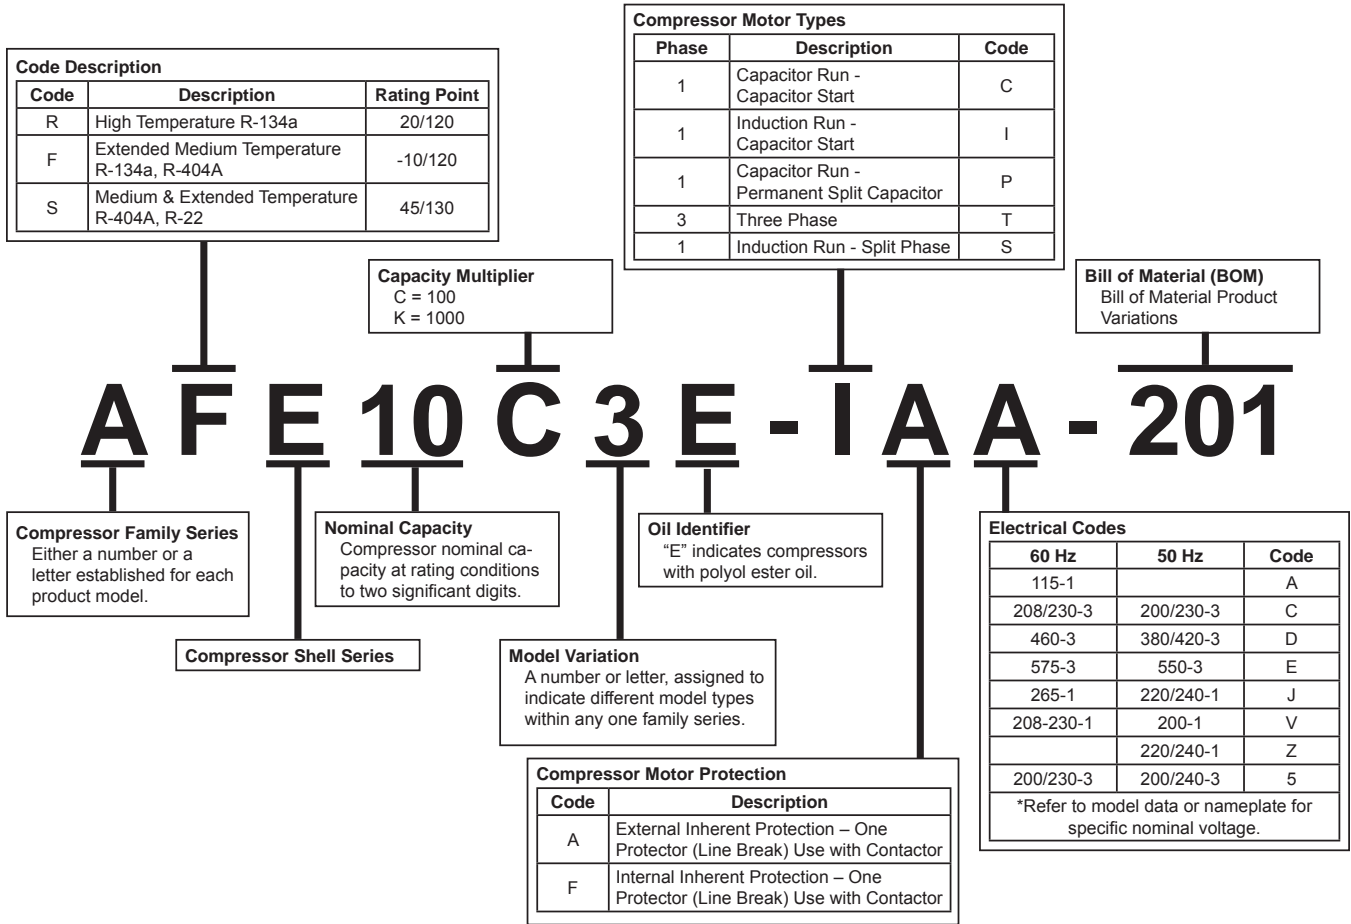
Code Description

| Code | Description | Rating Point |
|---|---|---|
| R | High Temperature R-134a | 20/120 |
| F | Extended Medium Temperature R-134a, R-404A | -10/120 |
| S | Medium & Extended Temperature R-404A, R-22 | 45/130 |

Compressor Motor Types

| Phase | Description | Code |
|---|---|---|
| 1 | Capacitor Run - Capacitor Start | C |
| 1 | Induction Run - Capacitor Start | I |
| 1 | Capacitor Run - Permanent Split Capacitor | P |
| 3 | Three Phase | T |
| 1 | Induction Run - Split Phase | S |

Capacity Multiplier
C = 100
K = 1000

Bill of Material (BOM)
Bill of Material Product Variations

A F E 10 C 3 E - I A A - 201

Compressor Family Series
Either a number or a letter established for each product model.

Nominal Capacity
Compressor nominal capacity at rating conditions to two significant digits.

Oil Identifier
"E" indicates compressors with polyol ester oil.

Electrical Codes

| 60 Hz | 50 Hz | Code |
|---|---|---|
| 115-1 | | A |
| 208/230-3 | 200/230-3 | C |
| 460-3 | 380/420-3 | D |
| 575-3 | 550-3 | E |
| 265-1 | 220/240-1 | J |
| 208-230-1 | 200-1 | V |
| | 220/240-1 | Z |
| 200/230-3 | 200/240-3 | 5 |
| *Refer to model data or nameplate for specific nominal voltage. | | |

Compressor Shell Series

Model Variation
A number or letter, assigned to indicate different model types within any one family series.

Compressor Motor Protection

| Code | Description |
|---|---|
| A | External Inherent Protection – One Protector (Line Break) Use with Contactor |
| F | Internal Inherent Protection – One Protector (Line Break) Use with Contactor |